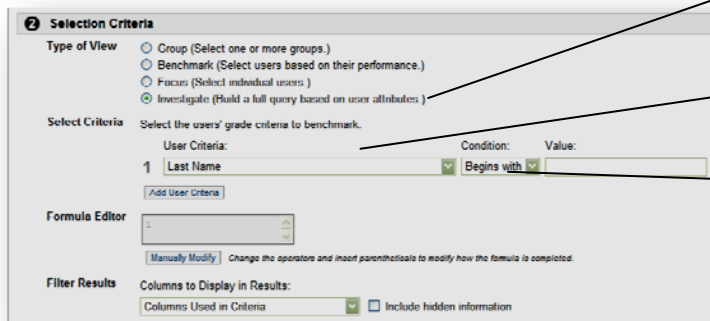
❷ Selection Criteria

Type of View
Group (Select one or more groups.)
Benchmark (Select users based on their performance.)
Focus (Select individual users )
Investigate (Build a full query based on user attributes )

Select Criteria
Select the users' grade criteria to benchmark.

User Criteria:
Condition:
Value:

1 Last Name
Begins with

Add User Criteria

Formula Editor
1

Manually Modify
Change the operators and insert parentheticals to modify how the formula is completed.

Filter Results
Columns to Display in Results:
Columns Used in Criteria
Include hidden information